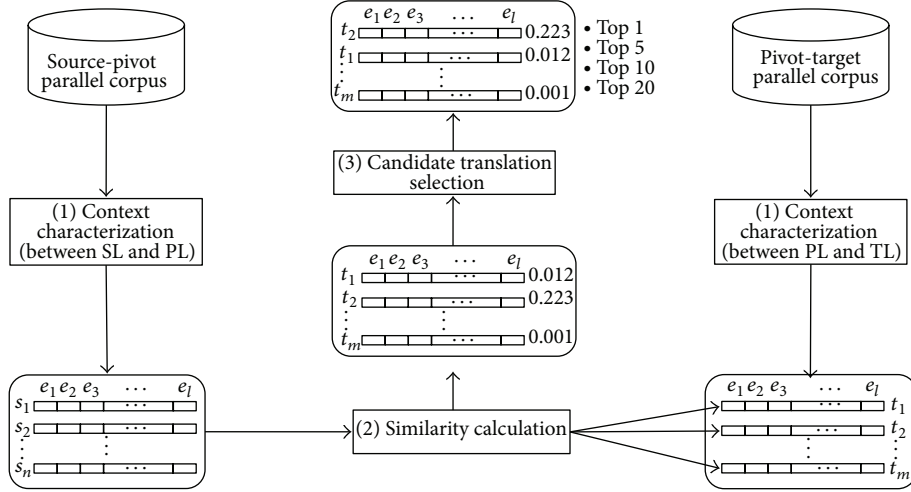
Source-pivot parallel corpus

$e_1\, e_2\, e_3 \quad \cdots \quad e_l$
$t_2$ $\cdots$ 0.223
$t_1$ $\cdots$ 0.012
$\vdots$
$t_m$ $\cdots$ 0.001

• Top 1
• Top 5
• Top 10
• Top 20

Pivot-target parallel corpus

(3) Candidate translation selection

(1) Context characterization (between SL and PL)

$e_1\, e_2\, e_3 \quad \cdots \quad e_l$
$t_1$ $\cdots$ 0.012
$t_2$ $\cdots$ 0.223
$\vdots$
$t_m$ $\cdots$ 0.001

(1) Context characterization (between PL and TL)

$e_1\, e_2\, e_3 \quad \cdots \quad e_l$
$s_1$ $\cdots$
$s_2$ $\cdots$
$\vdots$
$s_n$ $\cdots$

(2) Similarity calculation

$e_1\, e_2\, e_3 \quad \cdots \quad e_l$
$\cdots$ $t_1$
$\cdots$ $t_2$
$\vdots$
$\cdots$ $t_m$